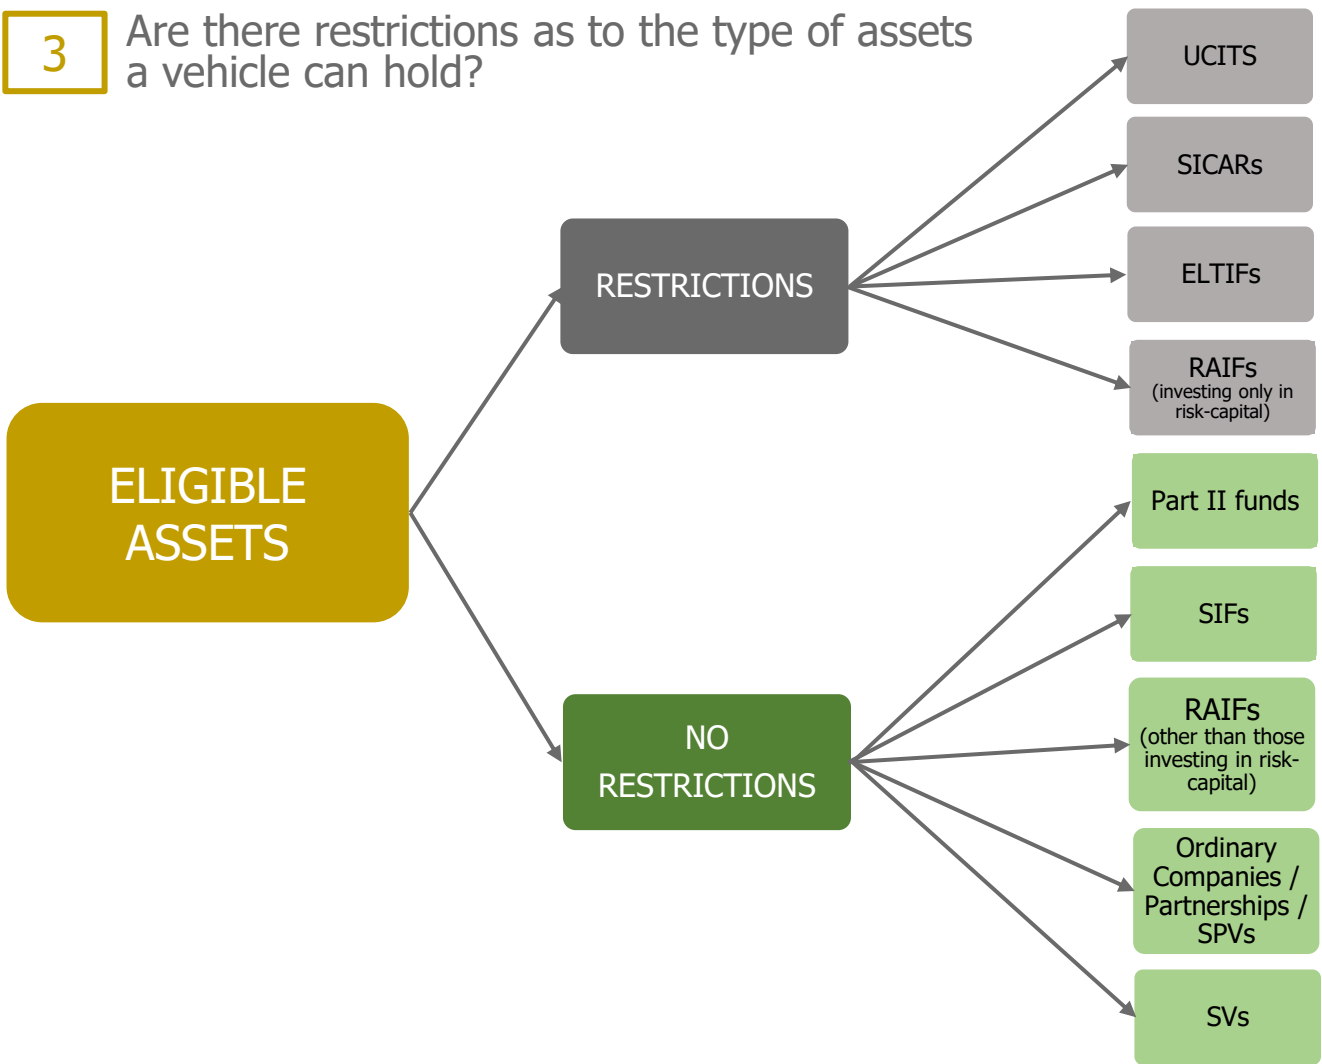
3

Are there restrictions as to the type of assets a vehicle can hold?

ELIGIBLE ASSETS

RESTRICTIONS

UCITS

SICARs

ELTIFs

RAIFs (investing only in risk-capital)

NO RESTRICTIONS

Part II funds

SIFs

RAIFs (other than those investing in risk-capital)

Ordinary Companies / Partnerships / SPVs

SVs